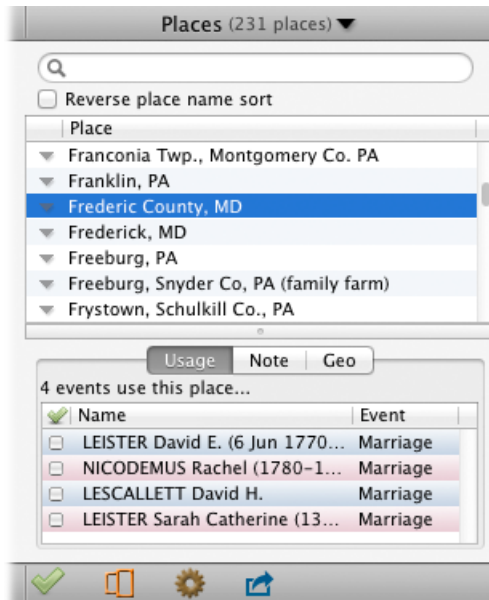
Places (231 places)

Reverse place name sort

Place
Franconia Twp., Montgomery Co. PA
Franklin, PA
Frederic County, MD
Frederick, MD
Freeburg, PA
Freeburg, Snyder Co, PA (family farm)
Frystown, Schulkill Co., PA

Usage | Note | Geo

4 events use this place...

| | Name | Event |
|---|---|---|
| | LEISTER David E. (6 Jun 1770... | Marriage |
| | NICODEMUS Rachel (1780–1... | Marriage |
| | LESCALLETT David H. | Marriage |
| | LEISTER Sarah Catherine (13... | Marriage |